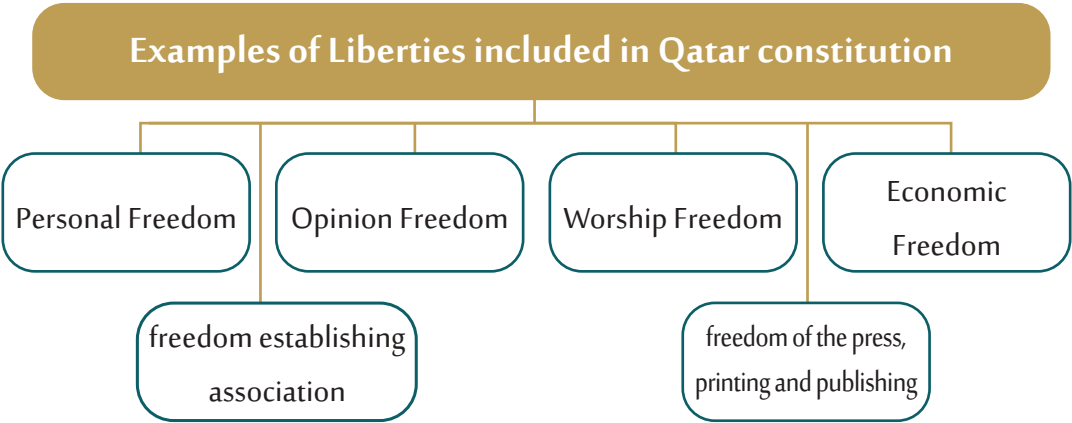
Examples of Liberties included in Qatar constitution

Personal Freedom

freedom establishing association

Opinion Freedom

Worship Freedom

freedom of the press, printing and publishing

Economic Freedom